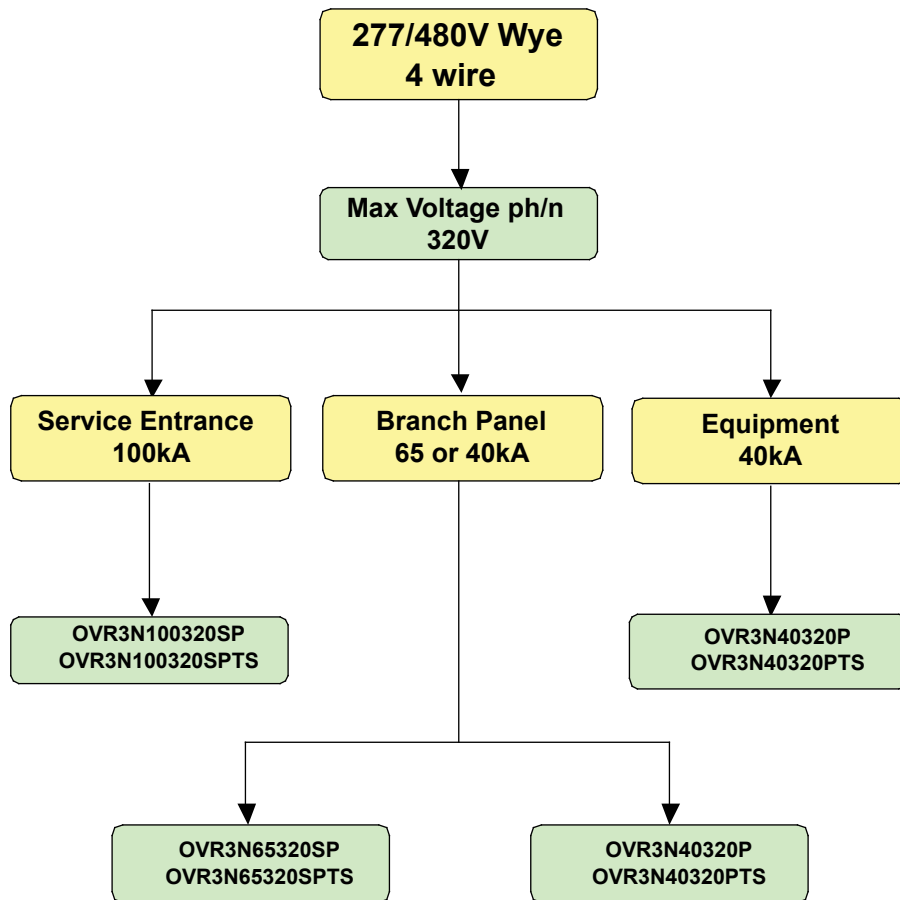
277/480V Wye
4 wire

Max Voltage ph/n
320V

Service Entrance
100kA

Branch Panel
65 or 40kA

Equipment
40kA

OVR3N100320SP
OVR3N100320SPTS

OVR3N40320P
OVR3N40320PTS

OVR3N65320SP
OVR3N65320SPTS

OVR3N40320P
OVR3N40320PTS